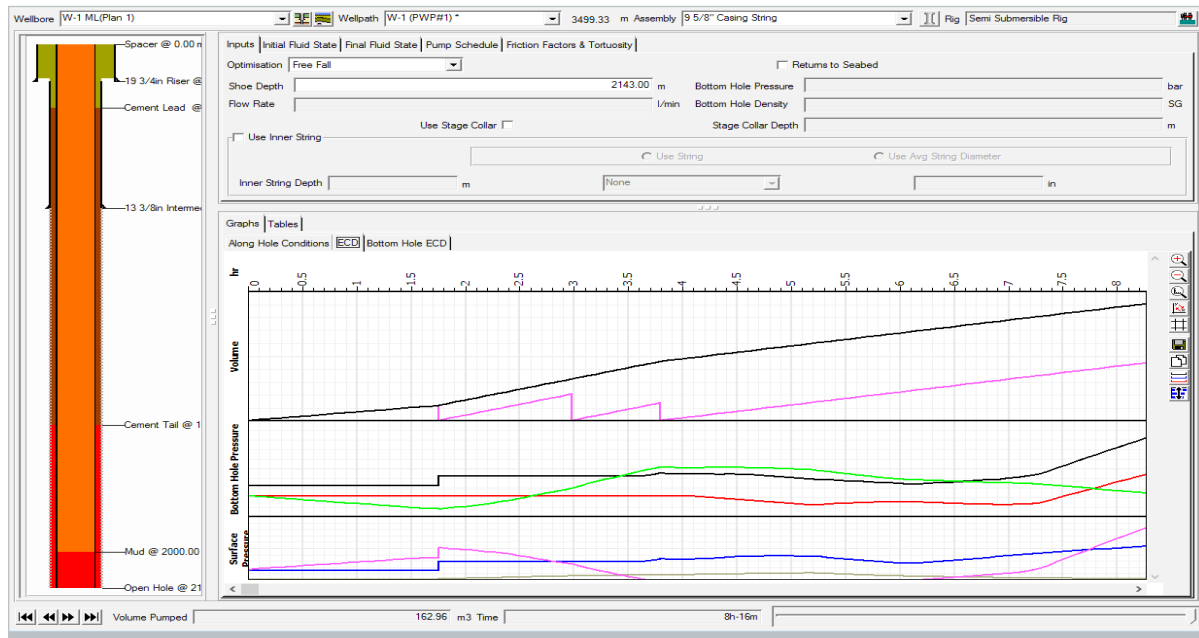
Wellbore W-1 ML(Plan 1) Wellpath W-1 (PWP#1) * 3499.33 m Assembly 9 5/8" Casing String Rig Semi Submersible Rig

Spacer @ 0.00 m
19 3/4in Riser @
Cement Lead @
13 3/8in Intermed
Cement Tail @ 1
Mud @ 2000.00
Open Hole @ 21

Inputs | Initial Fluid State | Final Fluid State | Pump Schedule | Friction Factors & Tortuosity

Optimisation Free Fall
Returns to Seabed
Shoe Depth 2143.00 m
Bottom Hole Pressure bar
Flow Rate l/min
Bottom Hole Density SG
Use Stage Collar
Stage Collar Depth m
Use Inner String
Use String
Use Avg String Diameter
Inner String Depth m
None
in

Graphs | Tables
Along Hole Conditions | ECD | Bottom Hole ECD

hr
0 0.5 1 1.5 2 2.5 3 3.5 4 4.5 5 5.5 6 6.5 7 7.5 8

Volume
Bottom Hole Pressure
Surface Pressure

Volume Pumped 162.96 m3 Time 8h-16m